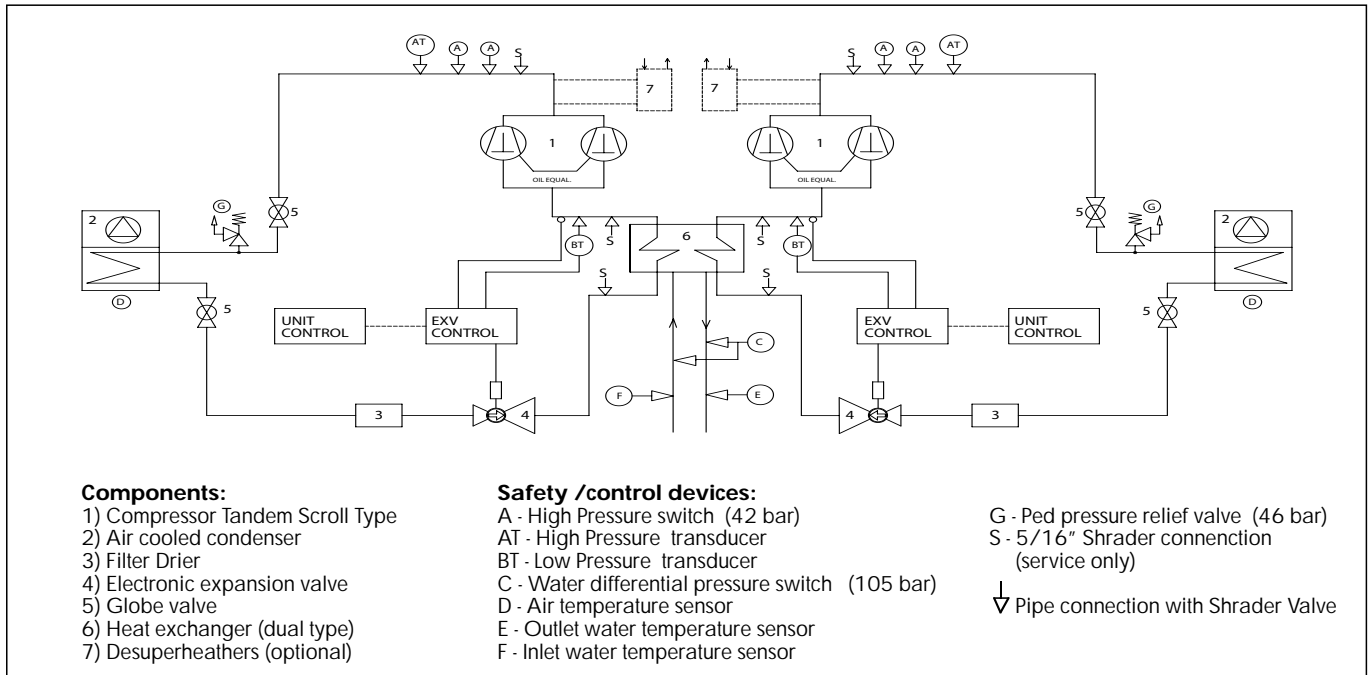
AT A A S

7 7

S A A AT

1 OIL EQUAL.

1 OIL EQUAL.

2 G 5

5 G 2

D

D

BT S 6 S BT

S S

5 5

UNIT CONTROL

EXV CONTROL

EXV CONTROL

UNIT CONTROL

C

3 4

F E

4 3

**Components:**
1) Compressor Tandem Scroll Type
2) Air cooled condenser
3) Filter Drier
4) Electronic expansion valve
5) Globe valve
6) Heat exchanger (dual type)
7) Desuperheathers (optional)

**Safety /control devices:**
A - High Pressure switch (42 bar)
AT - High Pressure transducer
BT - Low Pressure transducer
C - Water differential pressure switch (105 bar)
D - Air temperature sensor
E - Outlet water temperature sensor
F - Inlet water temperature sensor

G - Ped pressure relief valve (46 bar)
S - 5/16" Shrader connection (service only)

Pipe connection with Shrader Valve